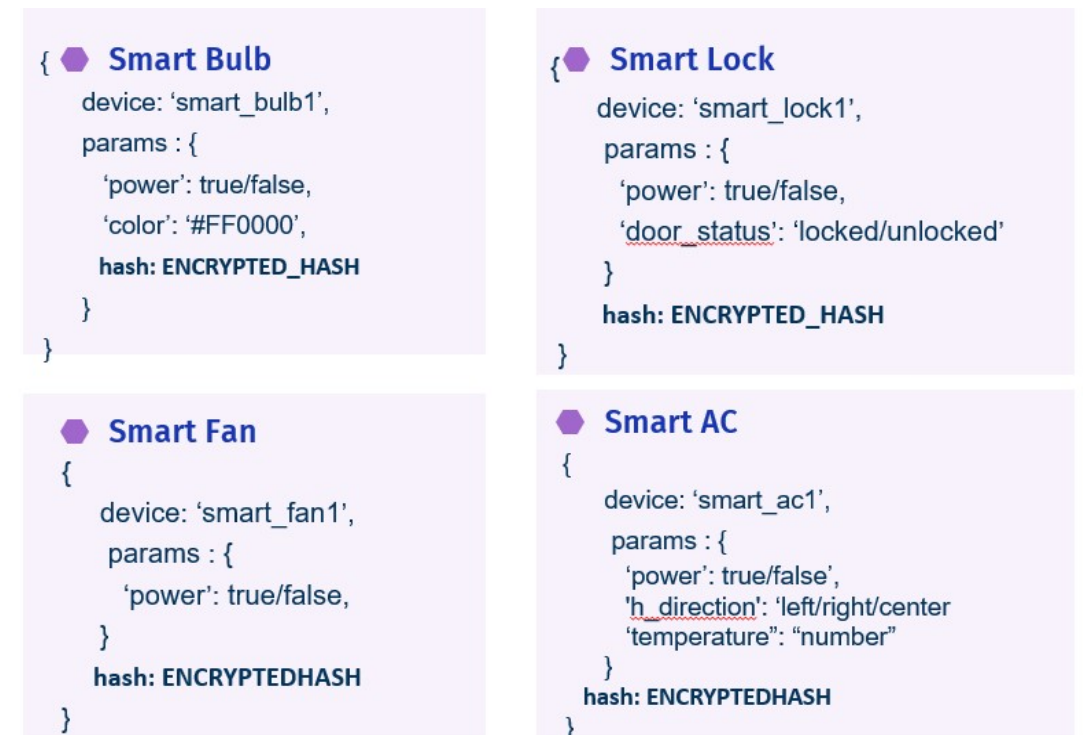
{ Smart Bulb
device: ‘smart_bulb1’,
params : {
‘power’: true/false,
‘color’: ‘#FF0000’,
hash: ENCRYPTED_HASH
}
}

{ Smart Lock
device: ‘smart_lock1’,
params : {
‘power’: true/false,
‘door_status’: ‘locked/unlocked’
}
hash: ENCRYPTED_HASH
}

Smart Fan
{
device: ‘smart_fan1’,
params : {
‘power’: true/false,
}
hash: ENCRYPTEDHASH
}

Smart AC
{
device: ‘smart_ac1’,
params : {
‘power’: true/false’,
‘h_direction’: ‘left/right/center
‘temperature”: “number”
}
hash: ENCRYPTEDHASH
}